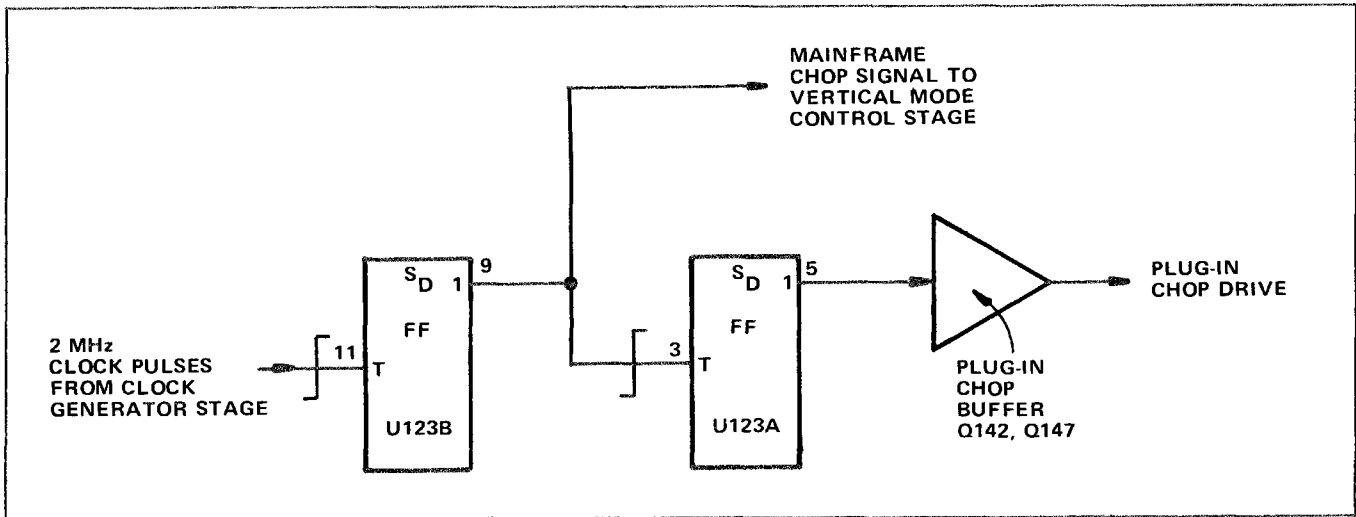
MAINFRAME CHOP SIGNAL TO VERTICAL MODE CONTROL STAGE

2 MHz CLOCK PULSES FROM CLOCK GENERATOR STAGE

11
T
$S_D$
1
9
FF
U123B

3
T
$S_D$
1
5
FF
U123A

PLUG-IN CHOP BUFFER Q142, Q147

PLUG-IN CHOP DRIVE